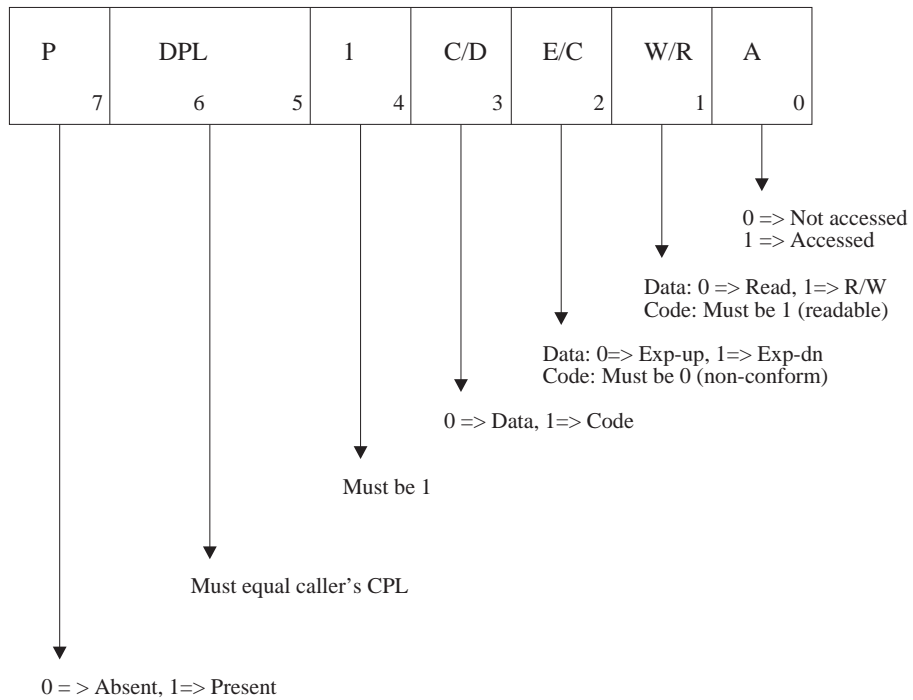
| P | DPL | 1 | C/D | E/C | W/R | A |
|---|---|---|---|---|---|---|
| 7 | 6 5 | 4 | 3 | 2 | 1 | 0 |

0 => Not accessed
1 => Accessed

Data: 0 => Read, 1=> R/W
Code: Must be 1 (readable)

Data: 0=> Exp-up, 1=> Exp-dn
Code: Must be 0 (non-conform)

0 => Data, 1=> Code

Must be 1

Must equal caller's CPL

0 = > Absent, 1=> Present